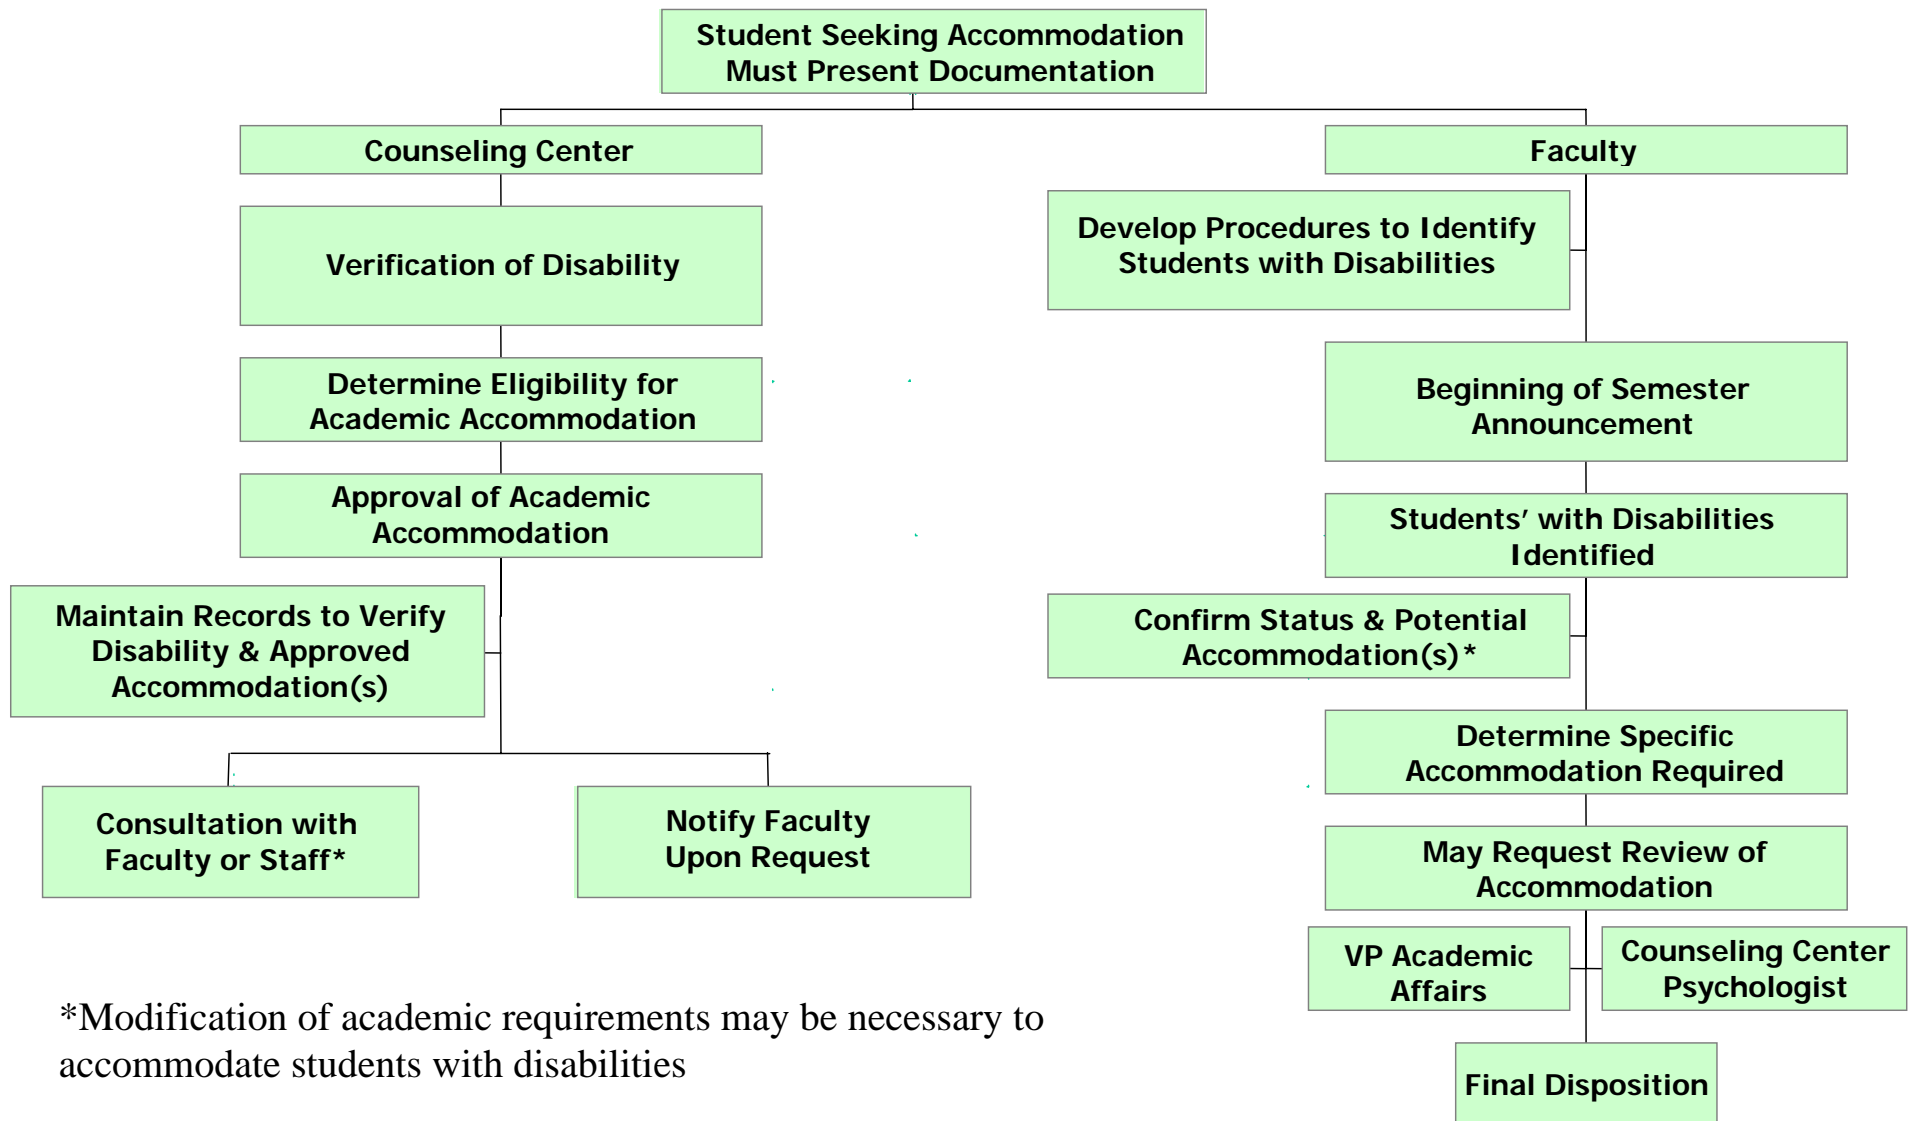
Student Seeking Accommodation Must Present Documentation

Counseling Center

Verification of Disability

Determine Eligibility for Academic Accommodation

Approval of Academic Accommodation

Maintain Records to Verify Disability & Approved Accommodation(s)

Consultation with Faculty or Staff*

Notify Faculty Upon Request

Faculty

Develop Procedures to Identify Students with Disabilities

Beginning of Semester Announcement

Students' with Disabilities Identified

Confirm Status & Potential Accommodation(s)*

Determine Specific Accommodation Required

May Request Review of Accommodation

VP Academic Affairs

Counseling Center Psychologist

Final Disposition

*Modification of academic requirements may be necessary to accommodate students with disabilities